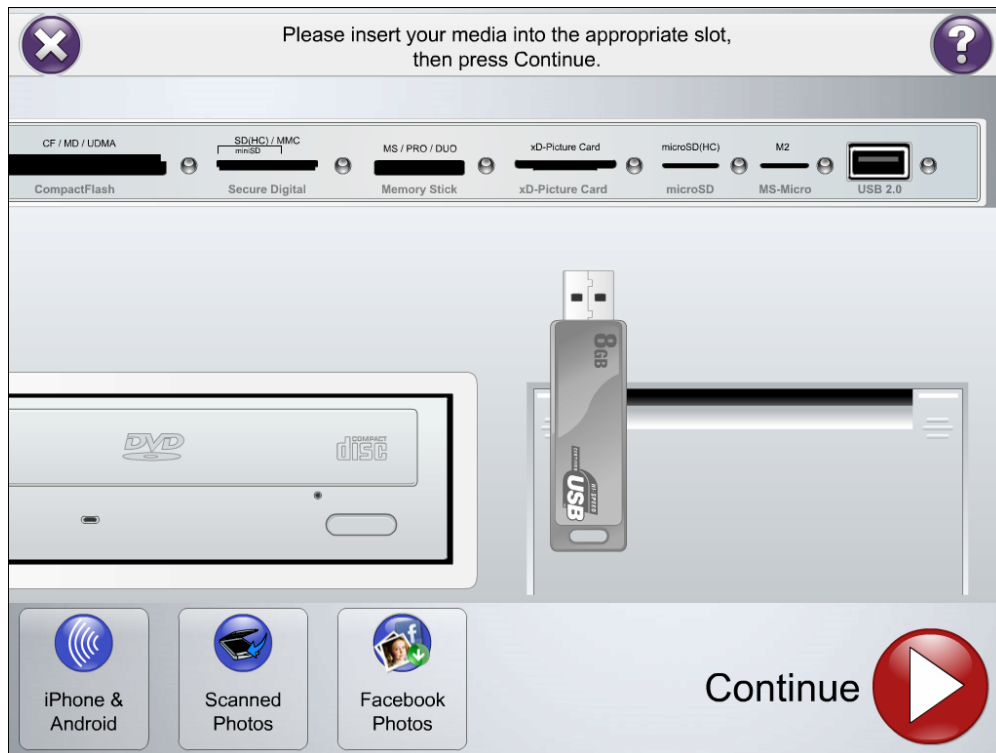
Please insert your media into the appropriate slot, then press Continue.

CF / MD / UDMA
CompactFlash

SD(HC) / MMC
miniSD
Secure Digital

MS / PRO / DUO
Memory Stick

xD-Picture Card
xD-Picture Card

microSD(HC)
microSD

M2
MS-Micro

USB 2.0

8GB

HI SPEED
USB

DVD

COMPACT
disc

iPhone & Android

Scanned Photos

Facebook Photos

Continue